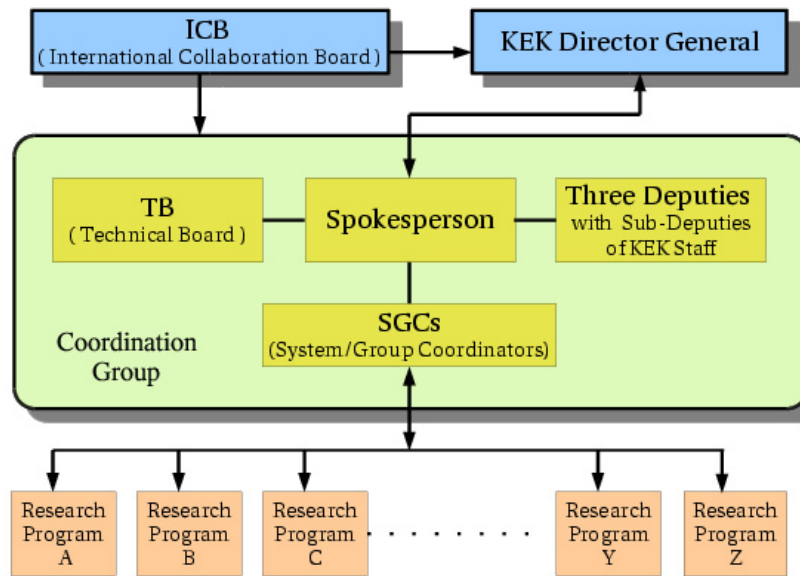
ICB
( International Collaboration Board )

KEK Director General

TB
( Technical Board )

Spokesperson

Three Deputies
with Sub-Deputies
of KEK Staff

SGCs
(System/Group Coordinators)

Coordination
Group

Research Program A

Research Program B

Research Program C

. . . . . . .

Research Program Y

Research Program Z